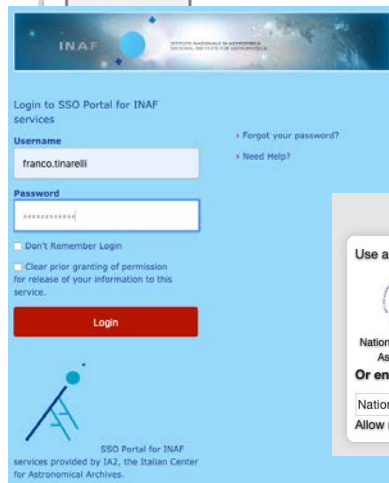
INAF

ISTITUTO NAZIONALE DI ASTROFISICA
NATIONAL INSTITUTE FOR ASTROPHYSICS

Login to SSO Portal for INAF services

Username

franco.tinarelli

Password

••••••••••••

Don't Remember Login

Clear prior granting of permission for release of your information to this service.

Login

› Forgot your password?

› Need Help?

SSO Portal for INAF services provided by IA2, the Italian Center for Astronomical Archives.

Use a

Natio
As

Or en

Natio

Allow